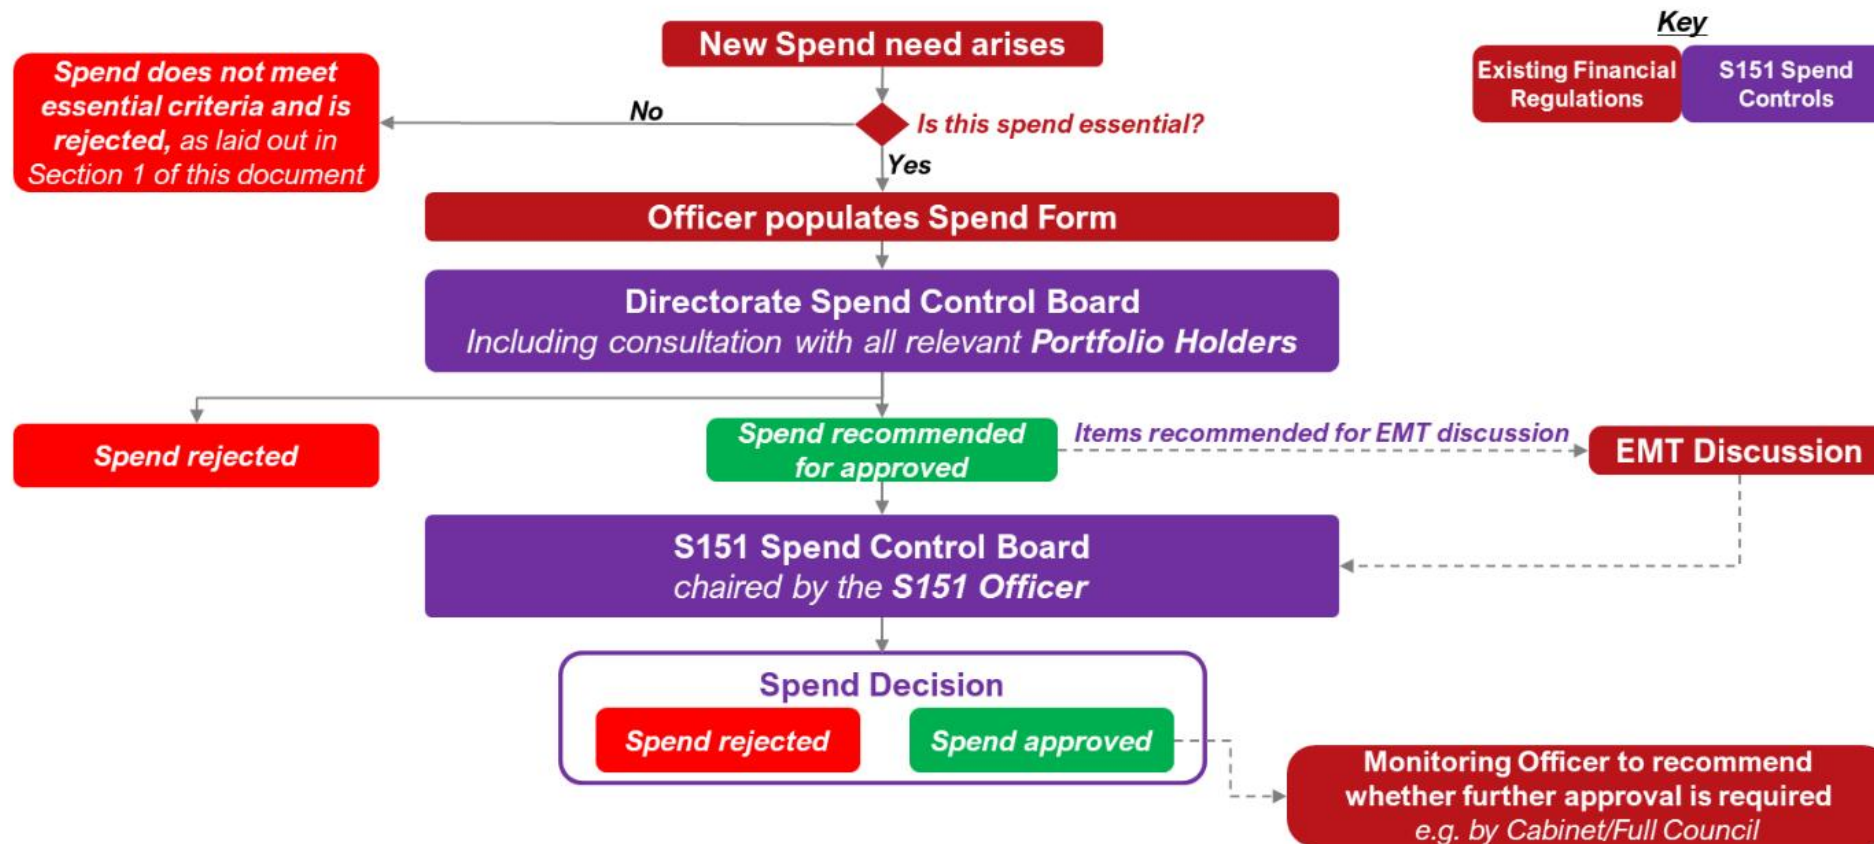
Key

Existing Financial Regulations

S151 Spend Controls

New Spend need arises

Spend does not meet essential criteria and is rejected, as laid out in Section 1 of this document

No

Is this spend essential?

Yes

Officer populates Spend Form

Directorate Spend Control Board
Including consultation with all relevant Portfolio Holders

Spend rejected

Spend recommended for approved

Items recommended for EMT discussion

EMT Discussion

S151 Spend Control Board
chaired by the S151 Officer

Spend Decision

Spend rejected

Spend approved

Monitoring Officer to recommend whether further approval is required
e.g. by Cabinet/Full Council